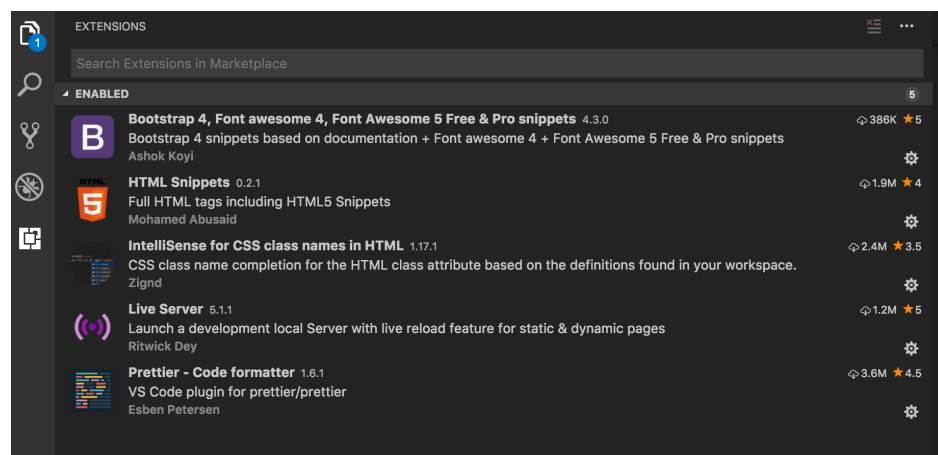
1

EXTENSIONS

...

Search Extensions in Marketplace

ENABLED

5

B

Bootstrap 4, Font awesome 4, Font Awesome 5 Free & Pro snippets 4.3.0

386K ★5

Bootstrap 4 snippets based on documentation + Font awesome 4 + Font Awesome 5 Free & Pro snippets

Ashok Koyi

HTML 5

HTML Snippets 0.2.1

1.9M ★4

Full HTML tags including HTML5 Snippets

Mohamed Abusaid

IntelliSense for CSS class names in HTML 1.17.1

2.4M ★3.5

CSS class name completion for the HTML class attribute based on the definitions found in your workspace.

Zignd

Live Server 5.1.1

1.2M ★5

Launch a development local Server with live reload feature for static & dynamic pages

Ritwick Dey

Prettier - Code formatter 1.6.1

3.6M ★4.5

VS Code plugin for prettier/prettier

Esben Petersen